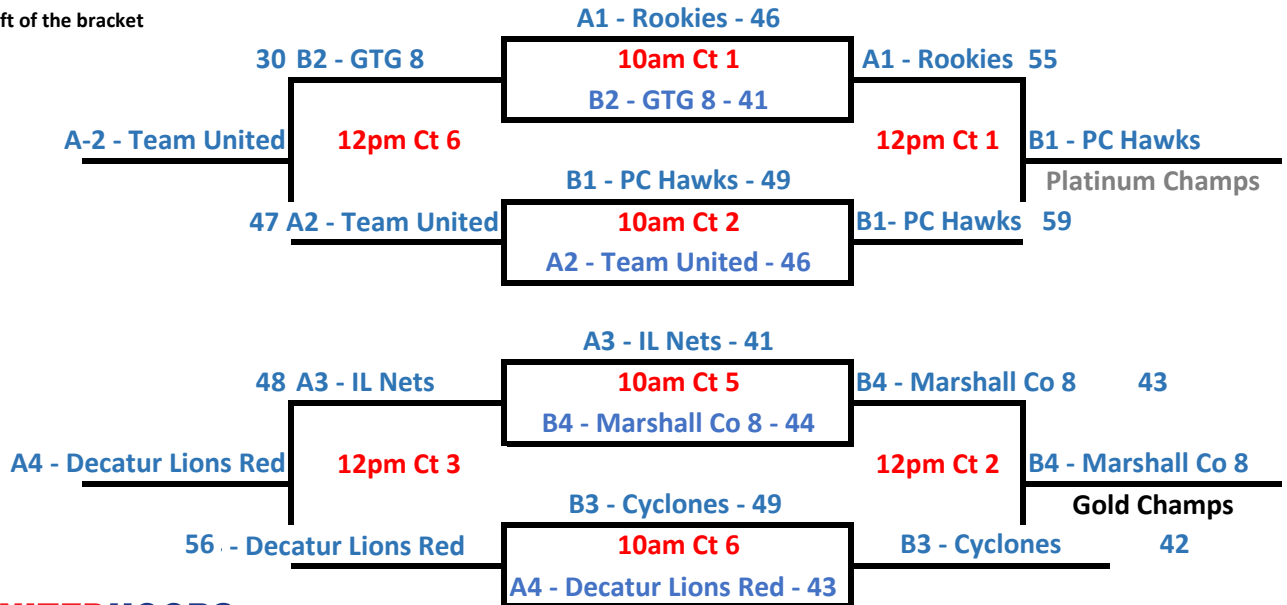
ft of the bracket

A1 - Rookies - 46

30 B2 - GTG 8

10am Ct 1

A1 - Rookies 55

B2 - GTG 8 - 41

A-2 - Team United

12pm Ct 6

12pm Ct 1

B1 - PC Hawks

B1 - PC Hawks - 49

Platinum Champs

47 A2 - Team United

10am Ct 2

B1- PC Hawks 59

A2 - Team United - 46

A3 - IL Nets - 41

48 A3 - IL Nets

10am Ct 5

B4 - Marshall Co 8 43

B4 - Marshall Co 8 - 44

A4 - Decatur Lions Red

12pm Ct 3

12pm Ct 2

B4 - Marshall Co 8

B3 - Cyclones - 49

Gold Champs

56 - Decatur Lions Red

10am Ct 6

B3 - Cyclones 42

A4 - Decatur Lions Red - 43

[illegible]